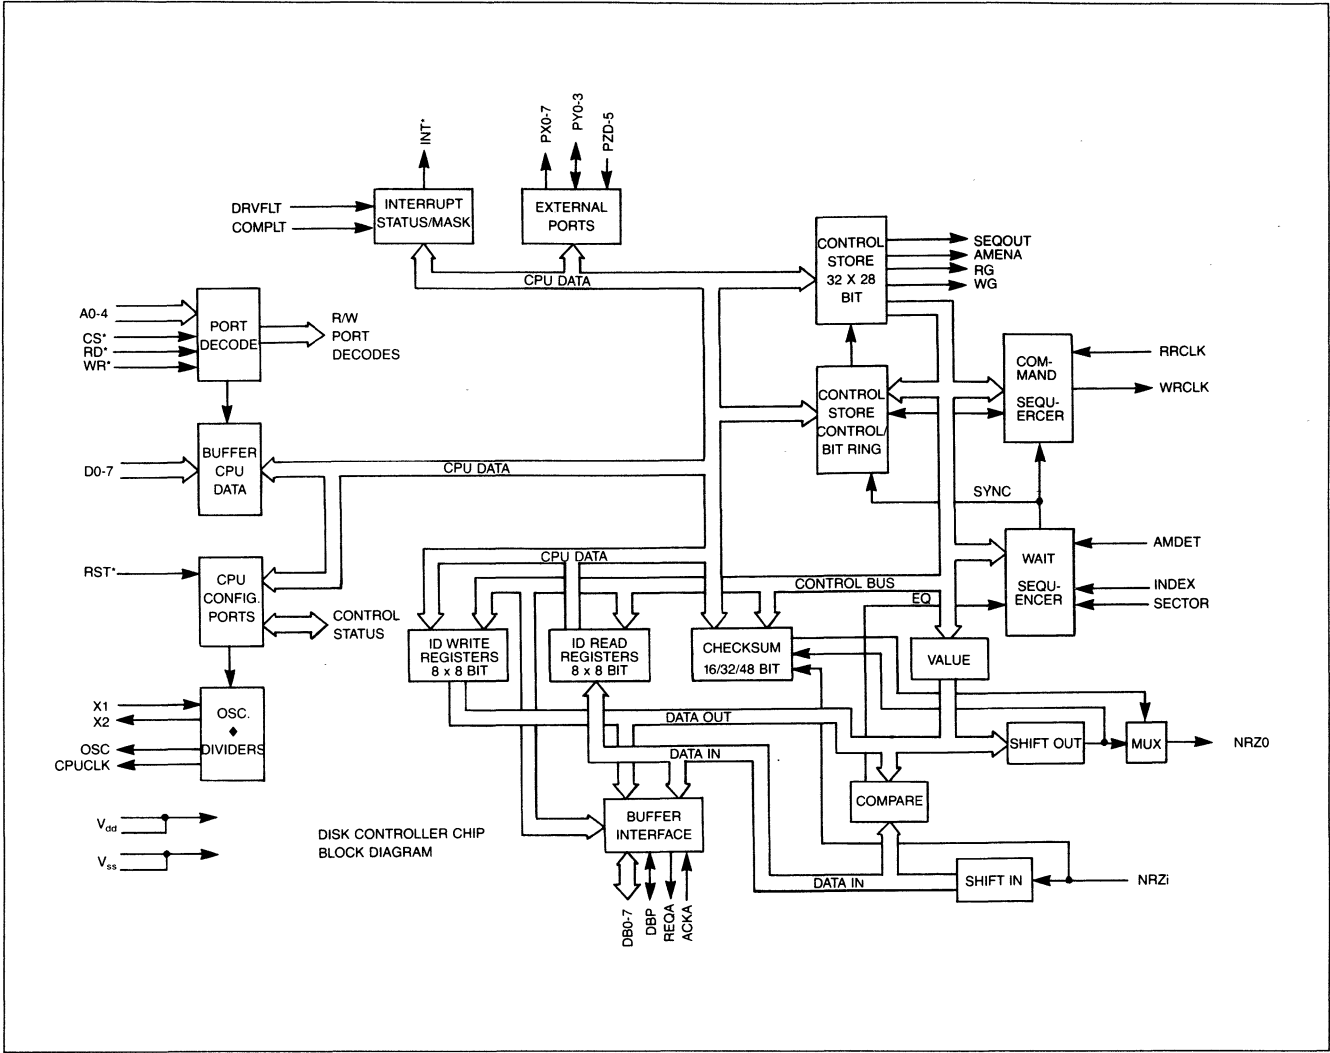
INT*

PX0-7

PY0-3

PZD-5

DRVFLT

COMPLT

INTERRUPT STATUS/MASK

EXTERNAL PORTS

CONTROL STORE 32 X 28 BIT

SEQOUT

AMENA

RG

WG

CPU DATA

A0-4

CS*

RD*

WR*

PORT DECODE

R/W PORT DECODES

COM-MAND SEQU-ERCER

RRCLK

WRCLK

CONTROL STORE CONTROL/ BIT RING

BUFFER CPU DATA

D0-7

CPU DATA

SYNC

RST*

CPU CONFIG. PORTS

CPU DATA

WAIT SEQU-ENCER

AMDET

INDEX

SECTOR

CONTROL BUS

EQ

CONTROL STATUS

ID WRITE REGISTERS 8 x 8 BIT

ID READ REGISTERS 8 x 8 BIT

CHECKSUM 16/32/48 BIT

VALUE

X1

X2

OSC. ♦ DIVIDERS

OSC

CPUCLK

DATA OUT

DATA IN

SHIFT OUT

MUX

NRZ0

COMPARE

BUFFER INTERFACE

$V_{dd}$

$V_{ss}$

DISK CONTROLLER CHIP BLOCK DIAGRAM

SHIFT IN

NRZi

DATA IN

DB0-7

DBP

REQA

ACKA